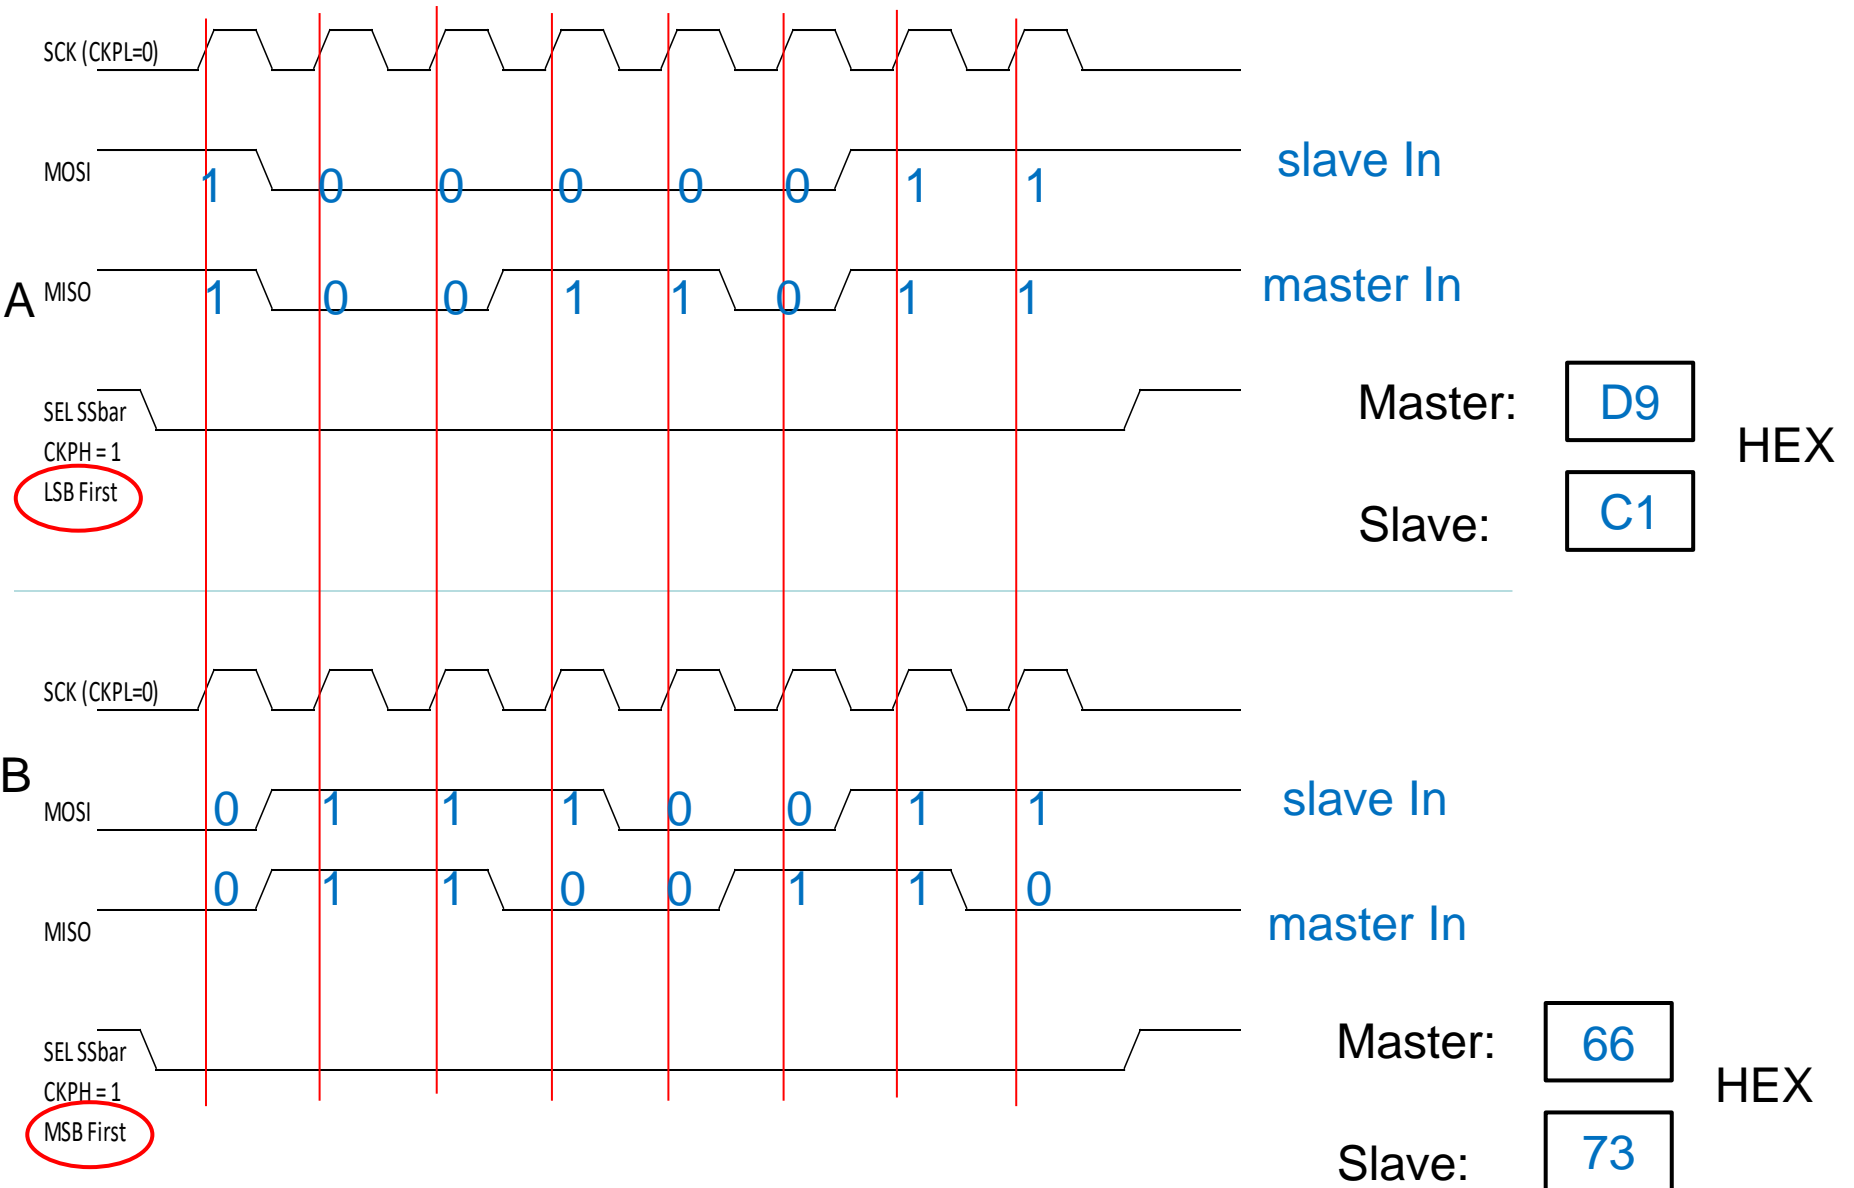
SCK (CKPL=0)

MOSI 1 0 0 0 0 0 1 1 slave In

A MISO 1 0 0 1 1 0 1 1 master In

SEL SSbar

CKPH = 1

LSB First

Master: D9

HEX

Slave: C1

SCK (CKPL=0)

B

MOSI 0 1 1 1 0 0 1 1 slave In

0 1 1 0 0 1 1 0

MISO master In

SEL SSbar

CKPH = 1

MSB First

Master: 66

HEX

Slave: 73